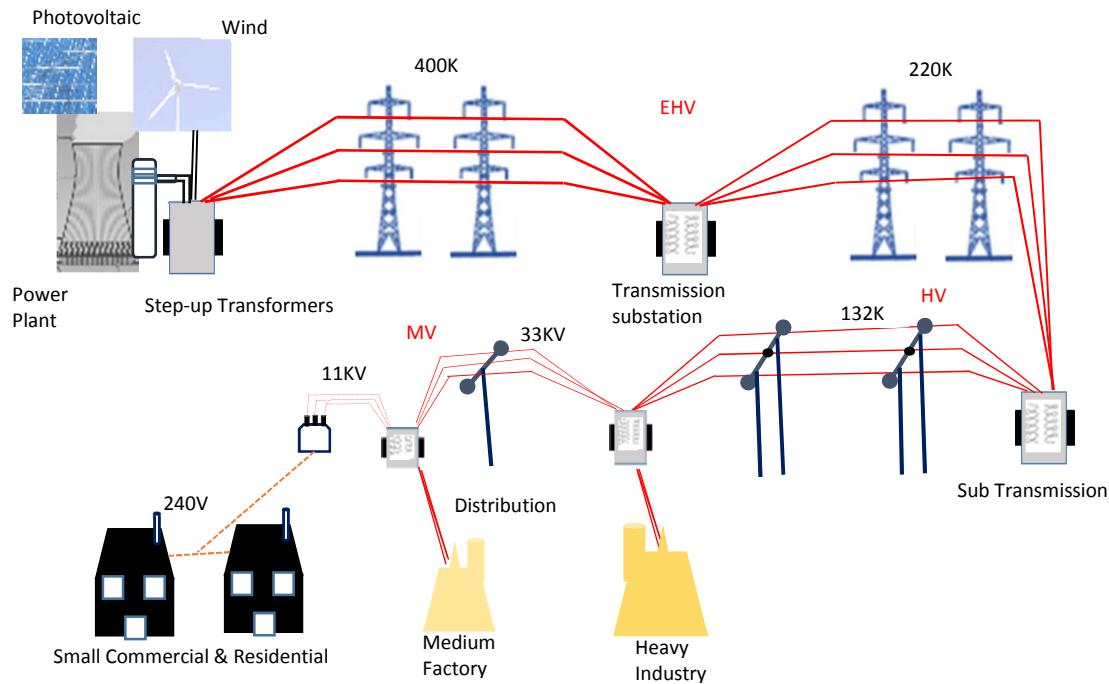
Photovoltaic

Wind

400K

EHV

220K

Power Plant

Step-up Transformers

Transmission substation

HV

132K

MV

33KV

11KV

240V

Distribution

Sub Transmission

Small Commercial & Residential

Medium Factory

Heavy Industry